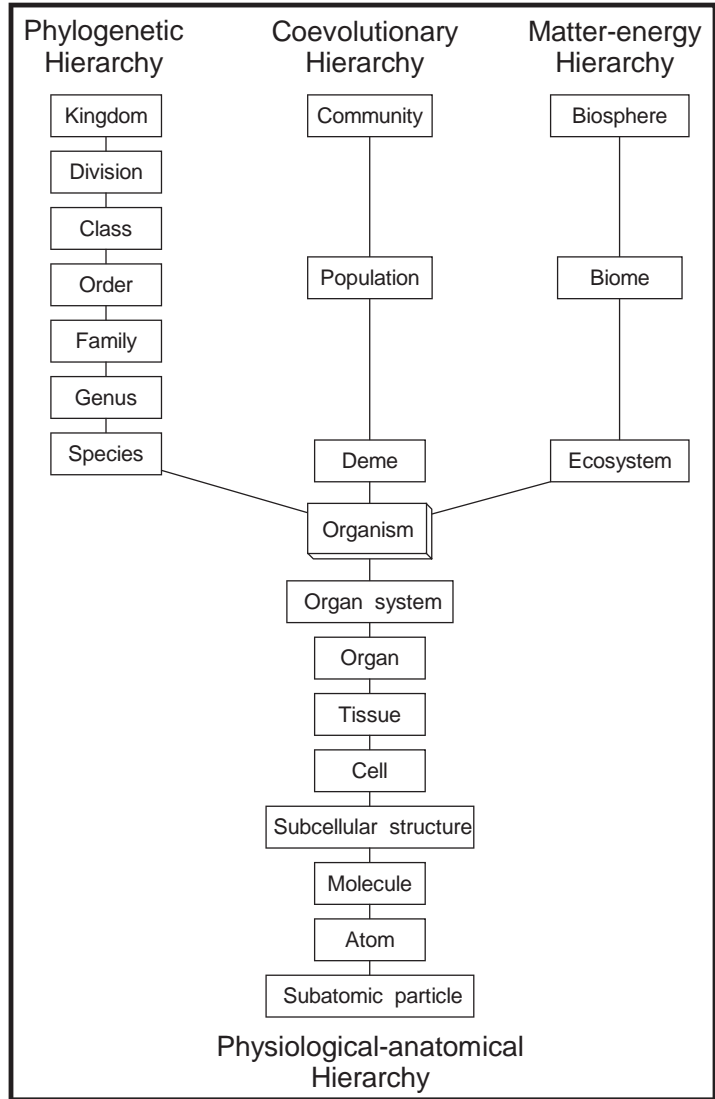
Phylogenetic Hierarchy

Coevolutionary Hierarchy

Matter-energy Hierarchy

Kingdom

Division

Class

Order

Family

Genus

Species

Community

Population

Deme

Biosphere

Biome

Ecosystem

Organism

Organ system

Organ

Tissue

Cell

Subcellular structure

Molecule

Atom

Subatomic particle

Physiological-anatomical Hierarchy